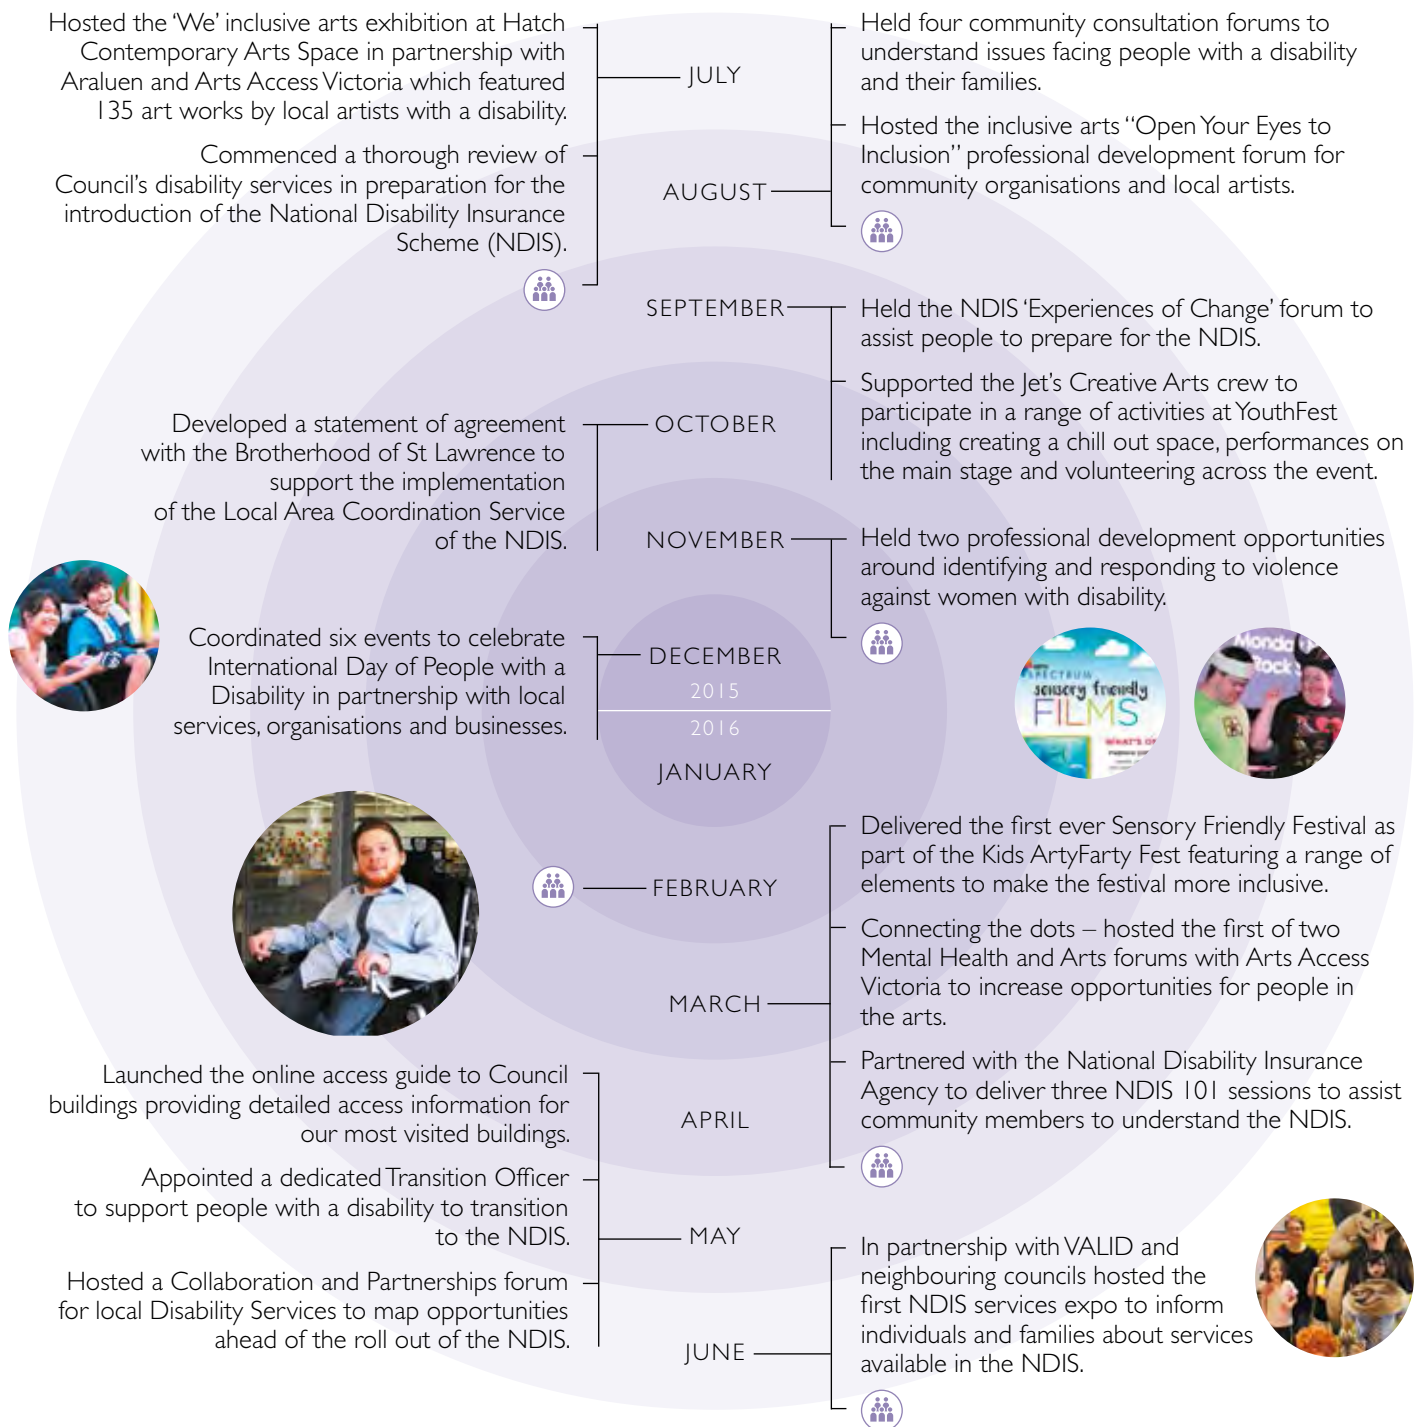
Hosted the 'We' inclusive arts exhibition at Hatch Contemporary Arts Space in partnership with Araluen and Arts Access Victoria which featured 135 art works by local artists with a disability.

Commenced a thorough review of Council's disability services in preparation for the introduction of the National Disability Insurance Scheme (NDIS).

JULY

AUGUST

Held four community consultation forums to understand issues facing people with a disability and their families.

Hosted the inclusive arts "Open Your Eyes to Inclusion" professional development forum for community organisations and local artists.

SEPTEMBER

Held the NDIS 'Experiences of Change' forum to assist people to prepare for the NDIS.

Supported the Jet's Creative Arts crew to participate in a range of activities at YouthFest including creating a chill out space, performances on the main stage and volunteering across the event.

Developed a statement of agreement with the Brotherhood of St Lawrence to support the implementation of the Local Area Coordination Service of the NDIS.

OCTOBER

NOVEMBER

Held two professional development opportunities around identifying and responding to violence against women with disability.

Coordinated six events to celebrate International Day of People with a Disability in partnership with local services, organisations and businesses.

DECEMBER

2015

2016

JANUARY

Spectrum sensory friendly FILMS

FEBRUARY

MARCH

Delivered the first ever Sensory Friendly Festival as part of the Kids ArtyFarty Fest featuring a range of elements to make the festival more inclusive.

Connecting the dots – hosted the first of two Mental Health and Arts forums with Arts Access Victoria to increase opportunities for people in the arts.

Partnered with the National Disability Insurance Agency to deliver three NDIS 101 sessions to assist community members to understand the NDIS.

Launched the online access guide to Council buildings providing detailed access information for our most visited buildings.

Appointed a dedicated Transition Officer to support people with a disability to transition to the NDIS.

Hosted a Collaboration and Partnerships forum for local Disability Services to map opportunities ahead of the roll out of the NDIS.

APRIL

MAY

JUNE

In partnership with VALID and neighbouring councils hosted the first NDIS services expo to inform individuals and families about services available in the NDIS.